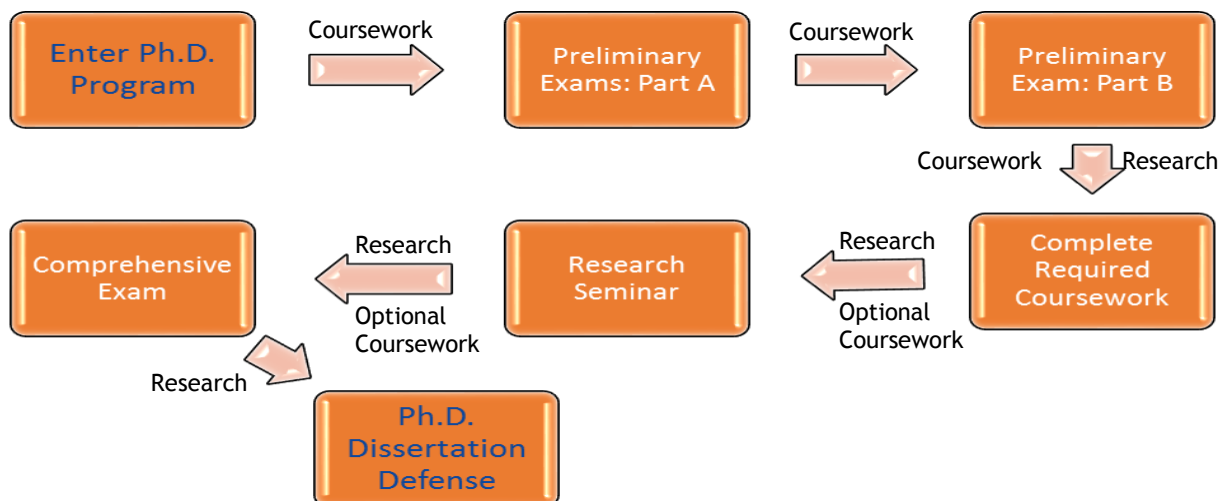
Enter Ph.D. Program

Coursework

Preliminary Exams: Part A

Coursework

Preliminary Exam: Part B

Coursework

Research

Complete Required Coursework

Research

Optional Coursework

Research Seminar

Research

Optional Coursework

Comprehensive Exam

Research

Ph.D. Dissertation Defense